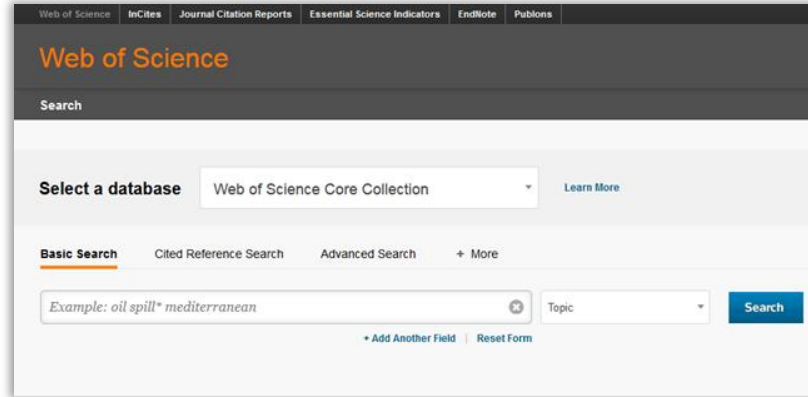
Web of Science | InCites | Journal Citation Reports | Essential Science Indicators | EndNote | Publons

Web of Science

Search

Select a database

Web of Science Core Collection

Learn More

Basic Search

Cited Reference Search

Advanced Search

+ More

Example: oil spill* mediterranean

Topic

Search

+ Add Another Field | Reset Form